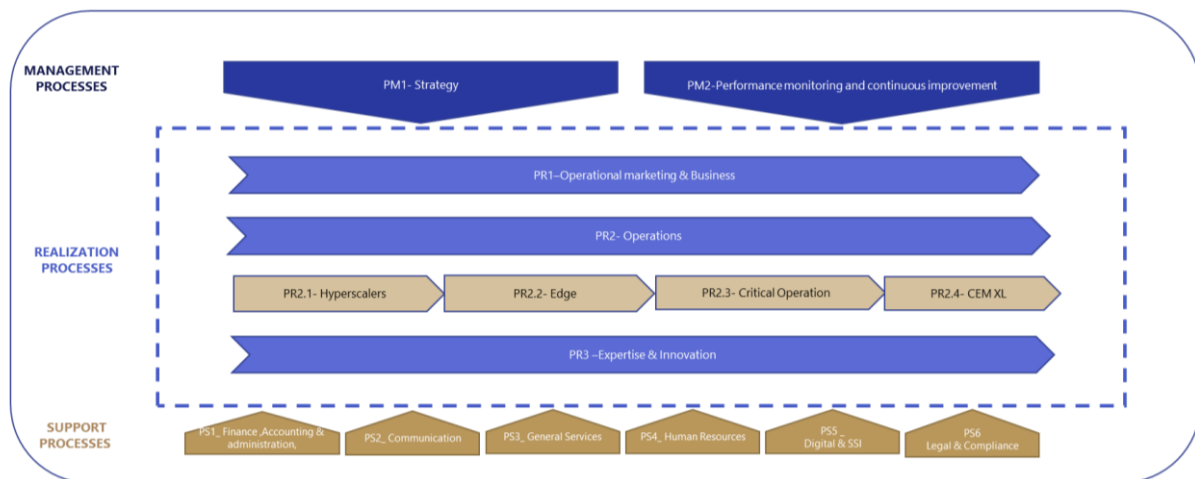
MANAGEMENT PROCESSES

PM1- Strategy

PM2-Performance monitoring and continuous improvement

REALIZATION PROCESSES

PR1–Operational marketing & Business

PR2- Operations

PR2.1- Hyperscalers

PR2.2- Edge

PR2.3- Critical Operation

PR2.4- CEM XL

PR3 –Expertise & Innovation

SUPPORT PROCESSES

PS1_ Finance ,Accounting & administration,

PS2_ Communication

PS3_ General Services

PS4_ Human Resources

PS5 _ Digital & SSI

PS6 Legal & Compliance